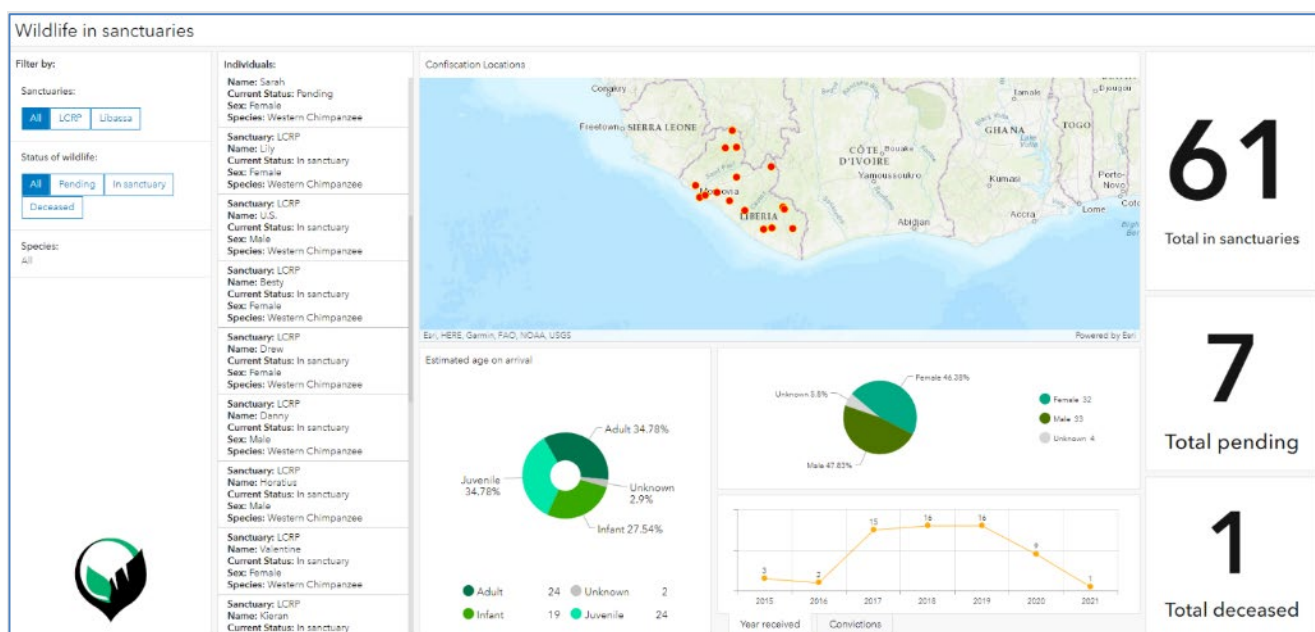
Wildlife in sanctuaries

Filter by:

Sanctuaries:
All LCRP Libassa

Status of wildlife:
All Pending In sanctuary Deceased

Species:
All

Individuals:
Name: Sarah
Current Status: Pending
Sex: Female
Species: Western Chimpanzee

Sanctuary: LCRP
Name: Lily
Current Status: In sanctuary
Sex: Female
Species: Western Chimpanzee

Sanctuary: LCRP
Name: U.S.
Current Status: In sanctuary
Sex: Male
Species: Western Chimpanzee

Sanctuary: LCRP
Name: Besty
Current Status: In sanctuary
Sex: Female
Species: Western Chimpanzee

Sanctuary: LCRP
Name: Drew
Current Status: In sanctuary
Sex: Female
Species: Western Chimpanzee

Sanctuary: LCRP
Name: Danny
Current Status: In sanctuary
Sex: Male
Species: Western Chimpanzee

Sanctuary: LCRP
Name: Horatius
Current Status: In sanctuary
Sex: Male
Species: Western Chimpanzee

Sanctuary: LCRP
Name: Valentine
Current Status: In sanctuary
Sex: Female
Species: Western Chimpanzee

Sanctuary: LCRP
Name: Kieran
Current Status: In sanctuary

Confiscation Locations

Conakry Tamale Djougou Freetown SIERRA LEONE GHANA TOGO CÔTE D'IVOIRE Bouaké Yamoussoukro Kumasi Porto-Novo Monrovia LIBERIA Abidjan Accra Lome

Esri, HERE, Garmin, FAO, NOAA, USGS Powered by Esri

Estimated age on arrival

Adult 34.78%
Juvenile 34.78%
Unknown 2.9%
Infant 27.54%

Adult 24 Unknown 2
Infant 19 Juvenile 24

Unknown 5.8%
Female 46.38%
Male 47.83%

Female 32
Male 33
Unknown 4

3 2 15 16 16 9 1
2015 2016 2017 2018 2019 2020 2021

Year received Convictions

61
Total in sanctuaries

7
Total pending

1
Total deceased